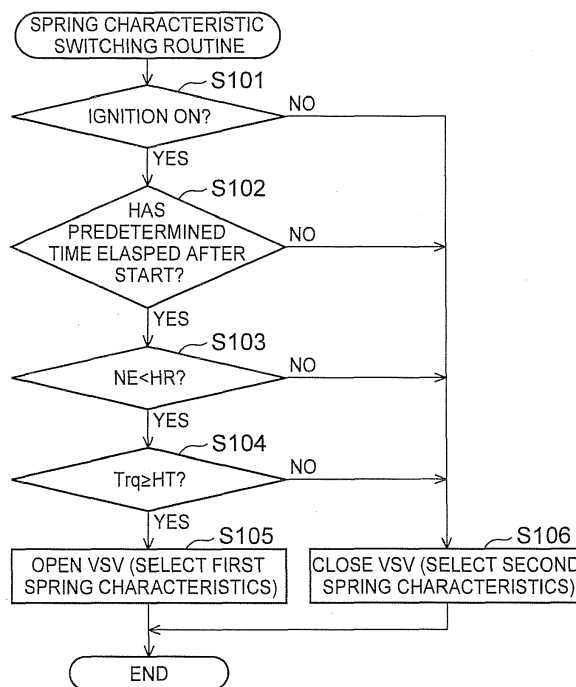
SPRING CHARACTERISTIC SWITCHING ROUTINE

S101

IGNITION ON?

NO

YES

S102

HAS PREDETERMINED TIME ELASPED AFTER START?

NO

YES

S103

NE<HR?

NO

YES

S104

Trq≥HT?

NO

YES

S105

OPEN VSV (SELECT FIRST SPRING CHARACTERISTICS)

S106

CLOSE VSV (SELECT SECOND SPRING CHARACTERISTICS)

END